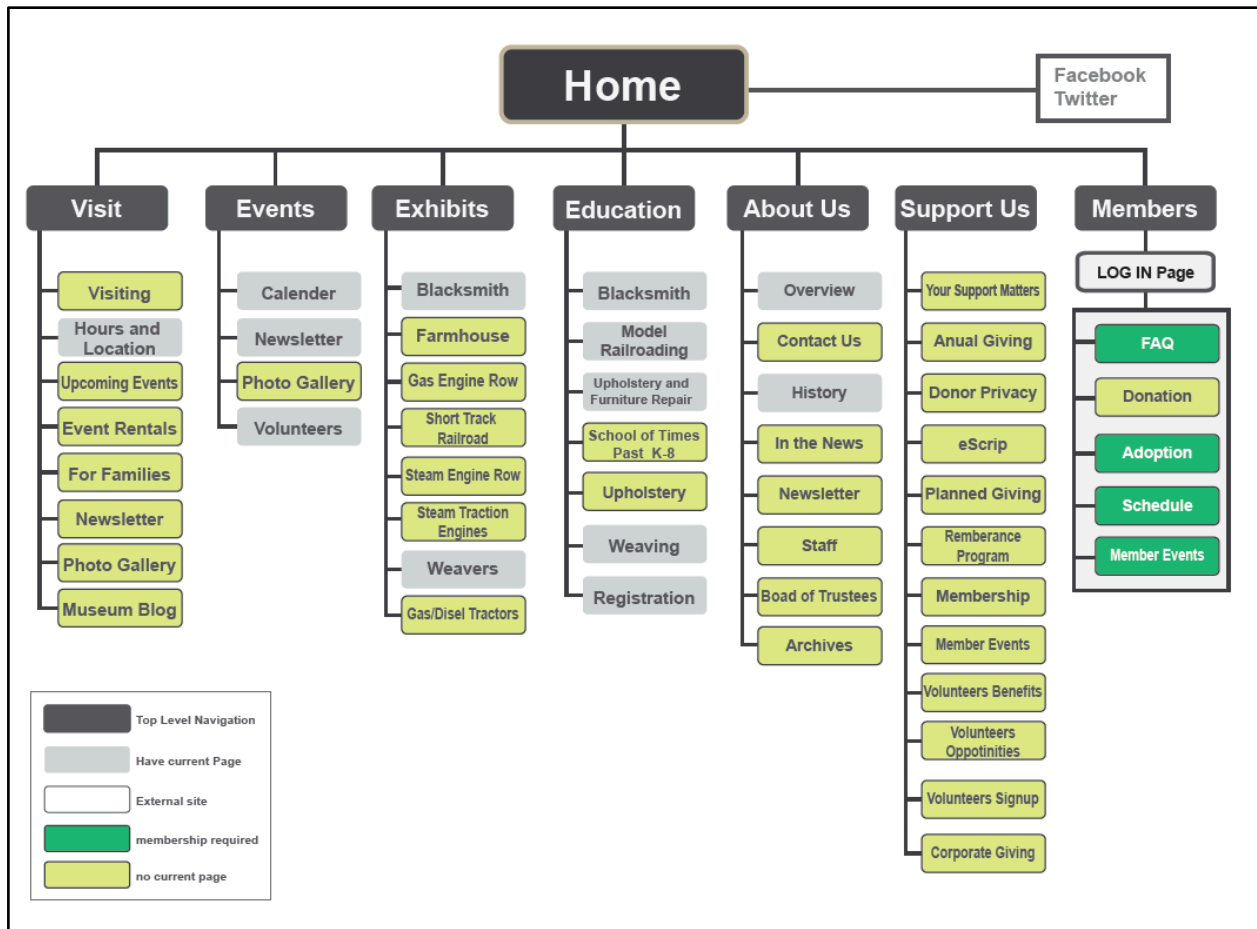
Home

Facebook
Twitter

Visit

Visiting
Hours and Location
Upcoming Events
Event Rentals
For Families
Newsletter
Photo Gallery
Museum Blog

Events

Calender
Newsletter
Photo Gallery
Volunteers

Exhibits

Blacksmith
Farmhouse
Gas Engine Row
Short Track Railroad
Steam Engine Row
Steam Traction Engines
Weavers
Gas/Disel Tractors

Education

Blacksmith
Model Railroading
Upholstery and Furniture Repair
School of Times Past K-8
Upholstery
Weaving
Registration

About Us

Overview
Contact Us
History
In the News
Newsletter
Staff
Boad of Trustees
Archives

Support Us

Your Support Matters
Anual Giving
Donor Privacy
eScrip
Planned Giving
Remberance Program
Membership
Member Events
Volunteers Benefits
Volunteers Oppotinities
Volunteers Signup
Corporate Giving

Members

LOG IN Page

FAQ
Donation
Adoption
Schedule
Member Events

Top Level Navigation
Have current Page
External site
membership required
no current page